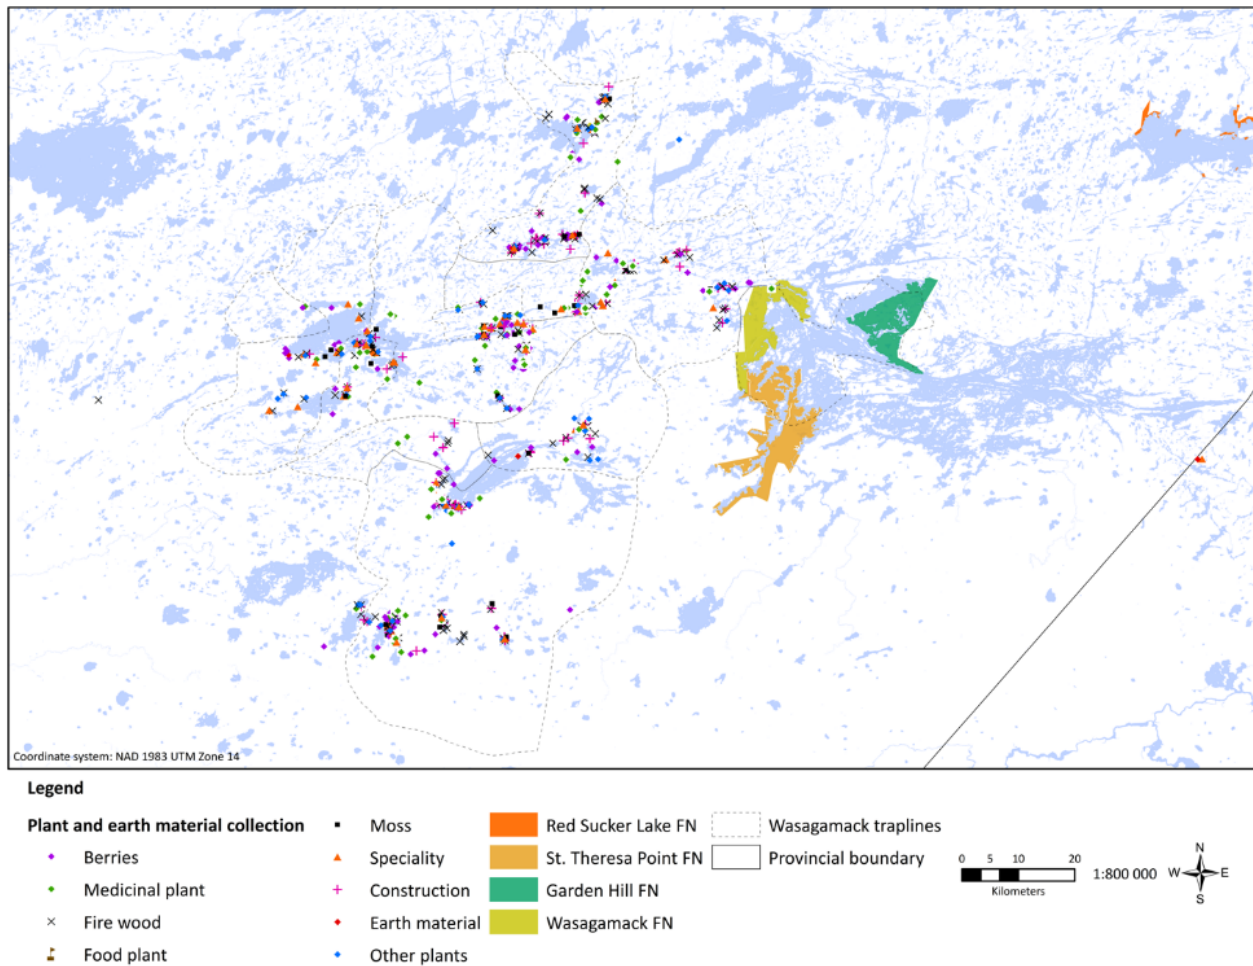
Coordinate system: NAD 1983 UTM Zone 14

Legend

Plant and earth material collection

Berries
Medicinal plant
Fire wood
Food plant

Moss
Speciality
Construction
Earth material
Other plants

Red Sucker Lake FN
St. Theresa Point FN
Garden Hill FN
Wasagamack FN

Wasagamack traplines
Provincial boundary

0 5 10 20
Kilometers

1:800 000

N
W E
S